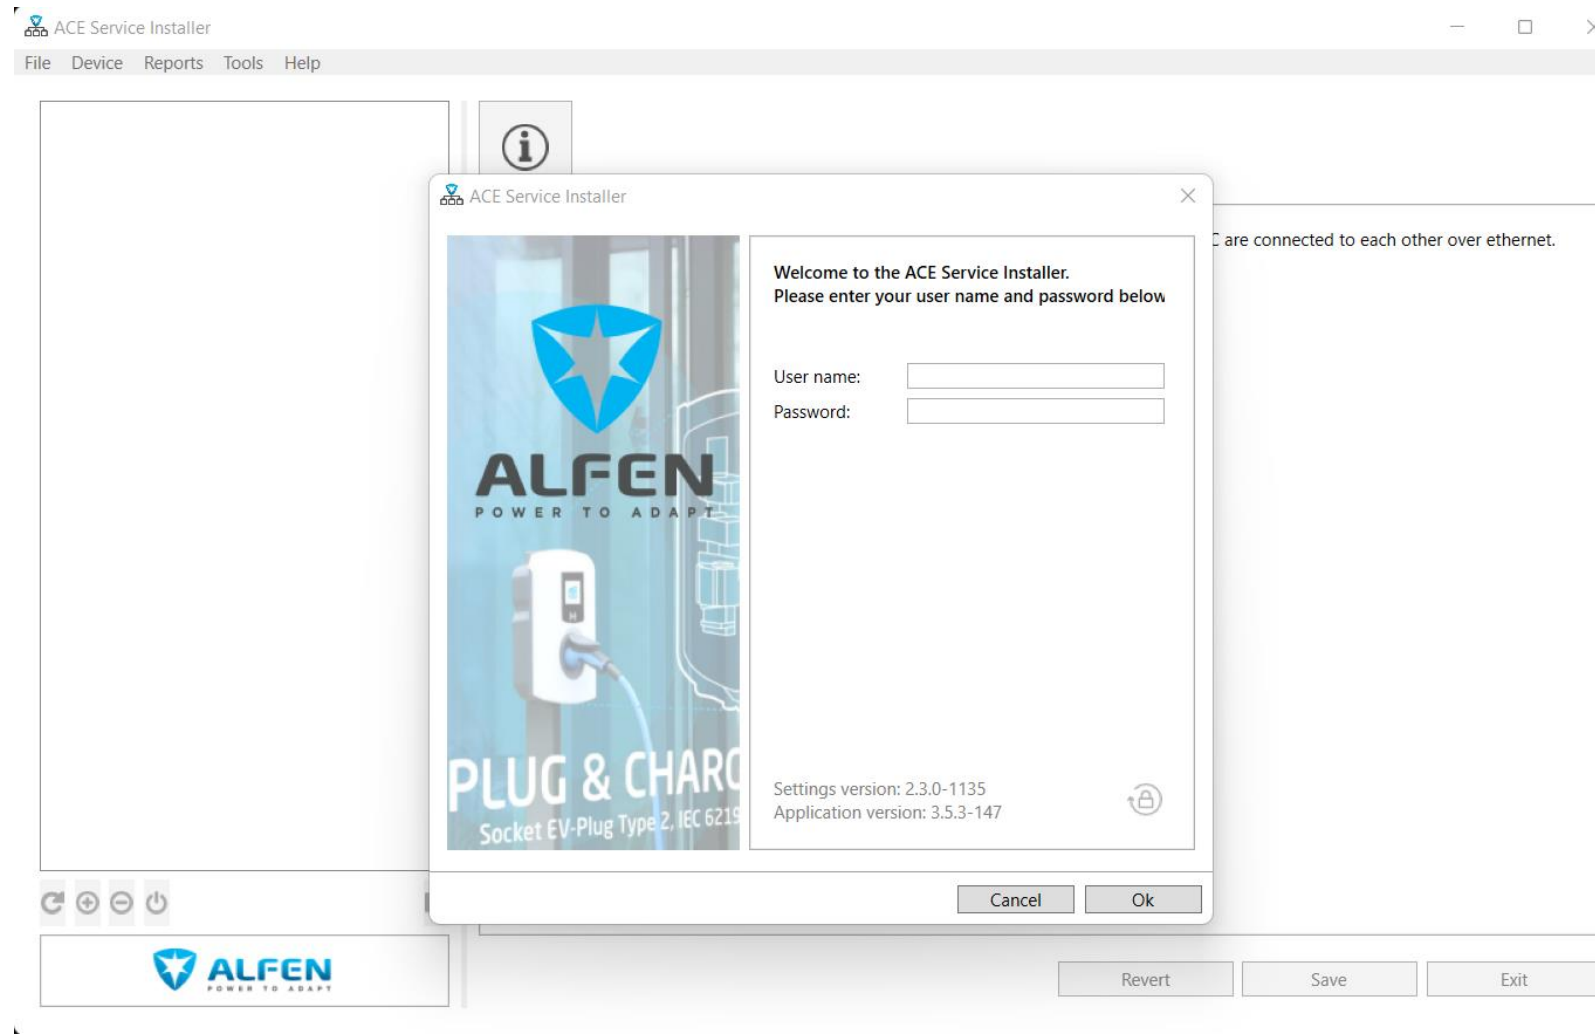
ACE Service Installer

File Device Reports Tools Help

ACE Service Installer

ALFEN
POWER TO ADAPT

PLUG & CHARG
Socket EV-Plug Type 2, IEC 6219

Welcome to the ACE Service Installer.
Please enter your user name and password below

User name:
Password:

Settings version: 2.3.0-1135
Application version: 3.5.3-147

Cancel Ok

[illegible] are connected to each other over ethernet.

ALFEN
POWER TO ADAPT

Revert Save Exit